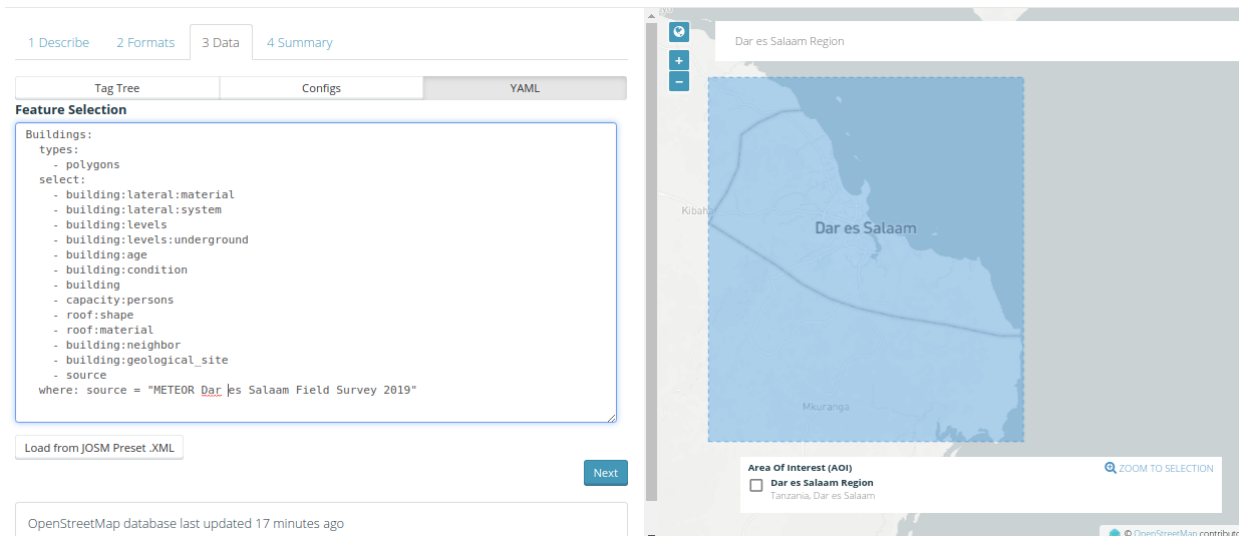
1 Describe
2 Formats
3 Data
4 Summary

Tag Tree
Configs
YAML

Feature Selection

```
Buildings:
  types:
    - polygons
  select:
    - building:lateral:material
    - building:lateral:system
    - building:levels
    - building:levels:underground
    - building:age
    - building:condition
    - building
    - capacity:persons
    - roof:shape
    - roof:material
    - building:neighbor
    - building:geological_site
    - source
  where: source = "METEOR Dar es Salaam Field Survey 2019"
```

Load from JOSM Preset .XML

Next

OpenStreetMap database last updated 17 minutes ago

+
−

Dar es Salaam Region

Kibaha
Dar es Salaam
Mkuranga

Area Of Interest (AOI)
ZOOM TO SELECTION
Dar es Salaam Region
Tanzania, Dar es Salaam

© OpenStreetMap contributo